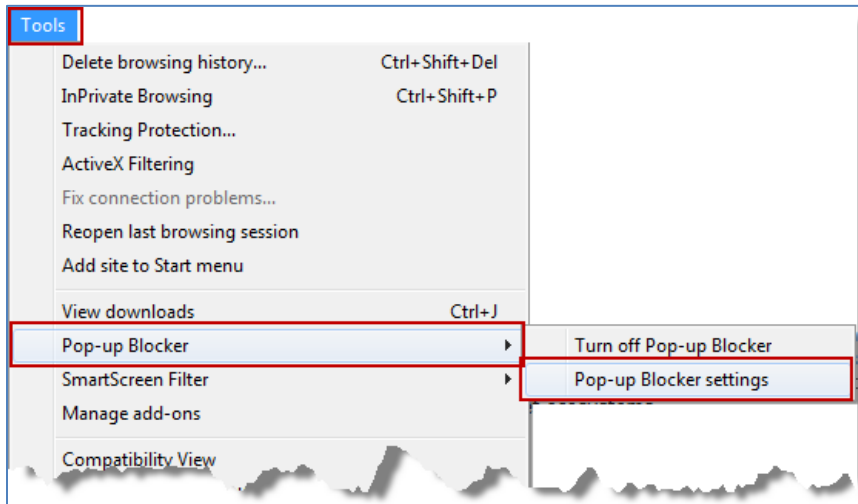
Tools

Delete browsing history... Ctrl+Shift+Del
InPrivate Browsing Ctrl+Shift+P
Tracking Protection...
ActiveX Filtering
Fix connection problems...
Reopen last browsing session
Add site to Start menu

View downloads Ctrl+J
Pop-up Blocker
SmartScreen Filter
Manage add-ons

Compatibility View

Turn off Pop-up Blocker
Pop-up Blocker settings